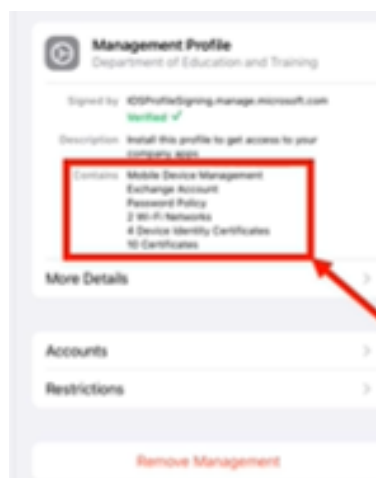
Management Profile
Department of Education and Training

Signed by IOSProfileSigning.manage.microsoft.com
Verified ✓

Description Install this profile to get access to your company apps

Contains Mobile Device Management
Exchange Account
Password Policy
2 Wi-Fi Networks
4 Device Identity Certificates
10 Certificates

More Details

Accounts

Restrictions

Remove Management